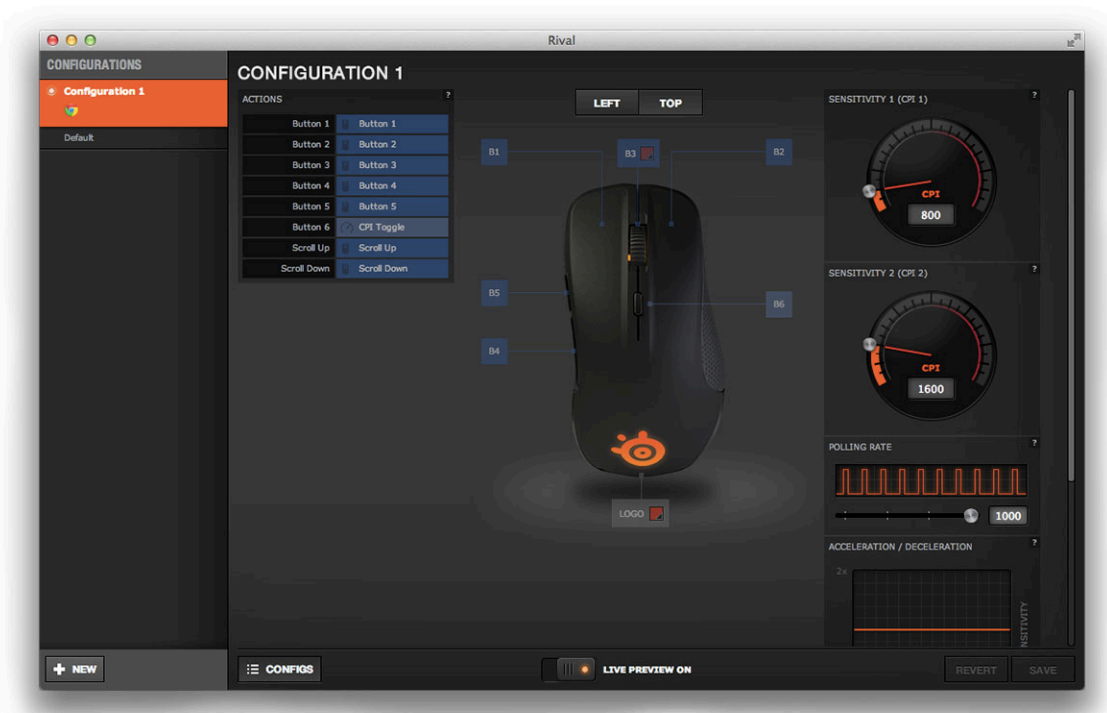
Rival

CONFIGURATIONS

Configuration 1

Default

CONFIGURATION 1

ACTIONS ?

| | |
|---|---|
| Button 1 | Button 1 |
| Button 2 | Button 2 |
| Button 3 | Button 3 |
| Button 4 | Button 4 |
| Button 5 | Button 5 |
| Button 6 | CPI Toggle |
| Scroll Up | Scroll Up |
| Scroll Down | Scroll Down |

LEFT TOP

B1 B3 B2

B5 B6

B4

LOGO

SENSITIVITY 1 (CPI 1) ?

CPI

800

SENSITIVITY 2 (CPI 2) ?

CPI

1600

POLLING RATE ?

1000

ACCELERATION / DECELERATION ?

2x

NSITIVITY

NEW

CONFIGS

LIVE PREVIEW ON

REVERT SAVE